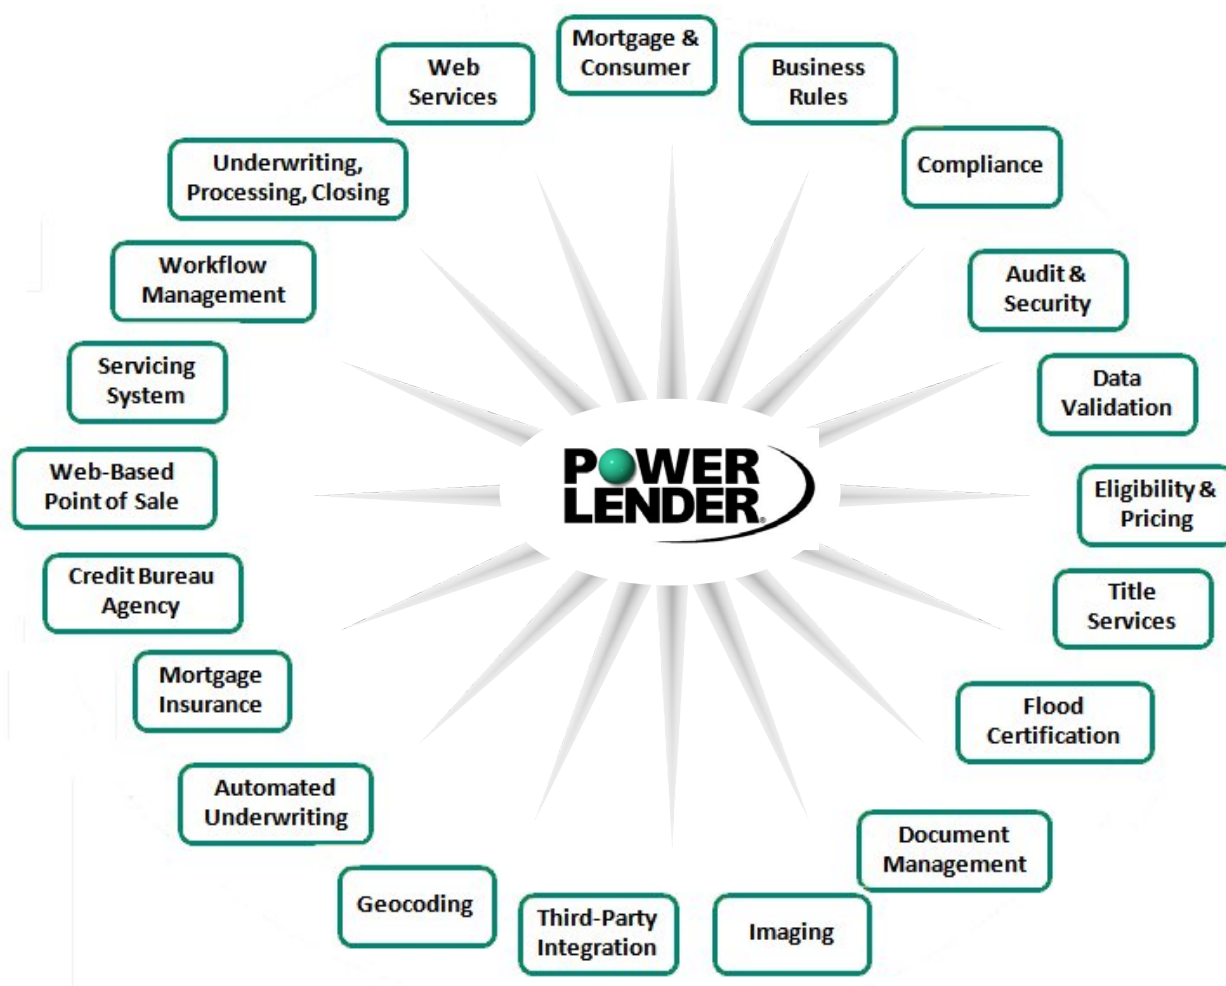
Mortgage & Consumer

Business Rules

Compliance

Audit & Security

Data Validation

Eligibility & Pricing

Title Services

Flood Certification

Document Management

Imaging

Third-Party Integration

Geocoding

Automated Underwriting

Mortgage Insurance

Credit Bureau Agency

Web-Based Point of Sale

Servicing System

Workflow Management

Underwriting, Processing, Closing

Web Services

POWER LENDER®